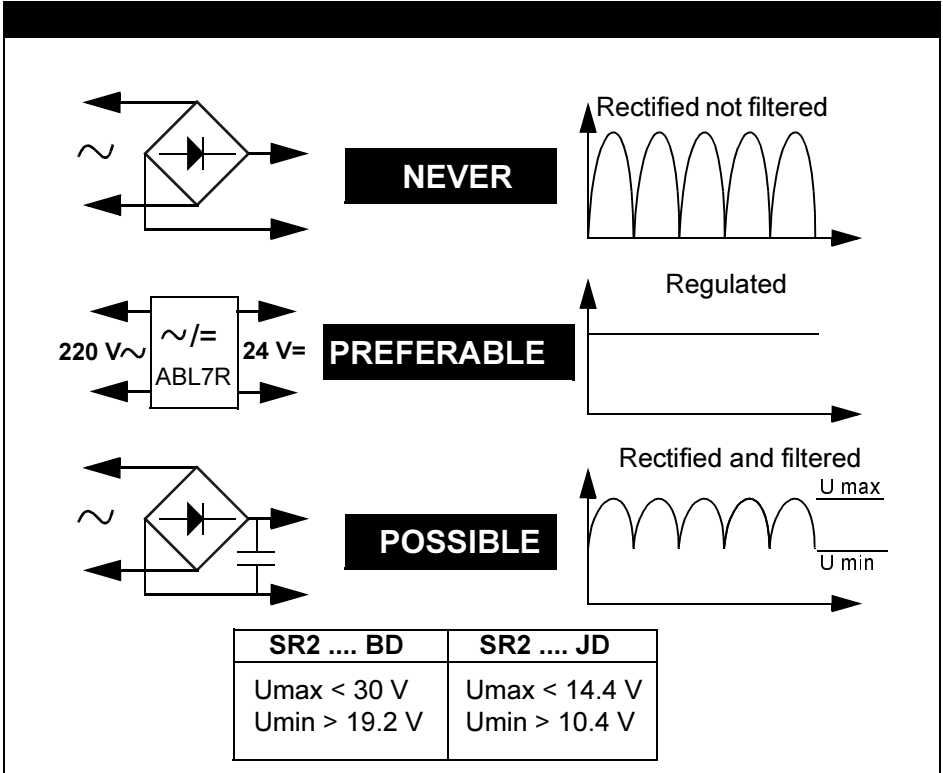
~

NEVER

Rectified not filtered

220 V~

~/=

ABL7R

24 V=

PREFERABLE

Regulated

~

POSSIBLE

Rectified and filtered

U max

U min

| SR2 .... BD | SR2 .... JD |
|---|---|
| Umax < 30 V<br>Umin > 19.2 V | Umax < 14.4 V<br>Umin > 10.4 V |